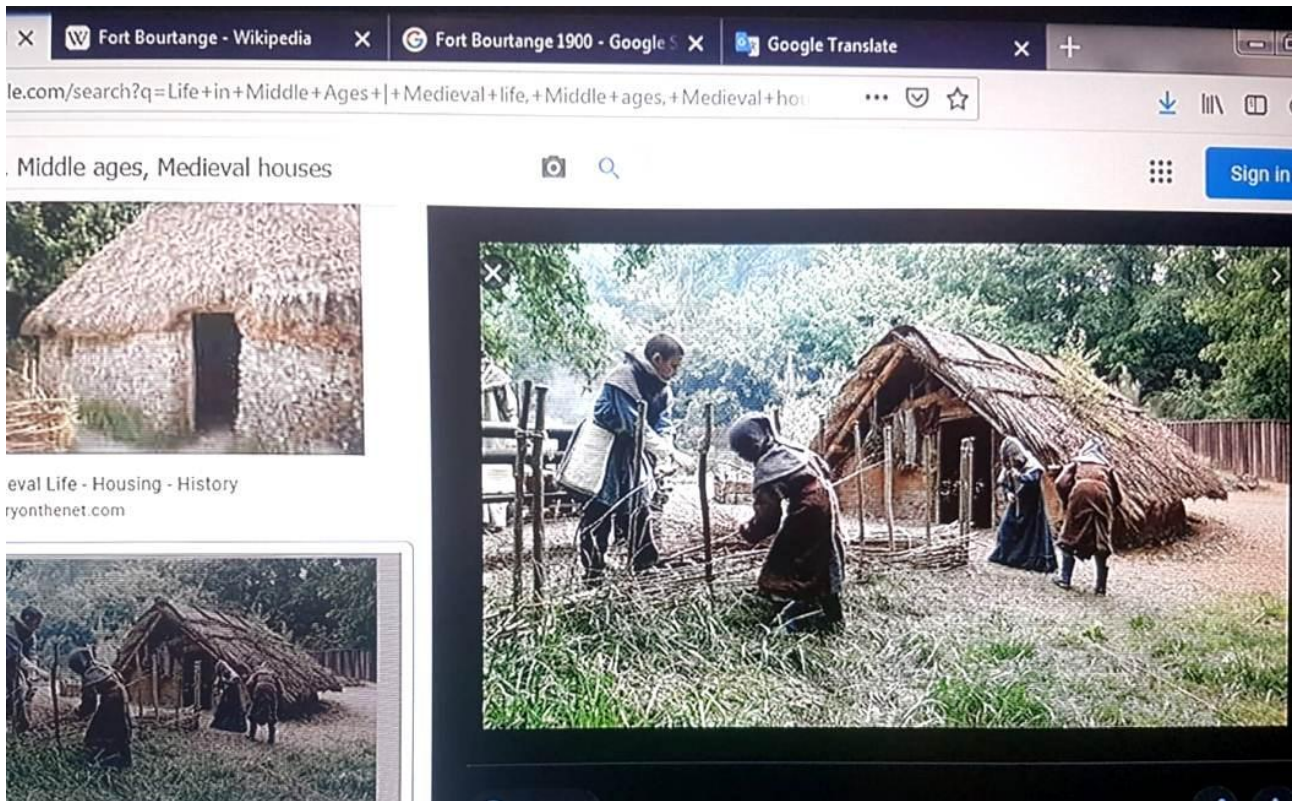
Fort Bourtange - Wikipedia
Fort Bourtange 1900 - Google S
Google Translate

le.com/search?q=Life+in+Middle+Ages+|+Medieval+life,+Middle+ages,+Medieval+hou

. Middle ages, Medieval houses

Sign in

eval Life - Housing - History
ryonthenet.com